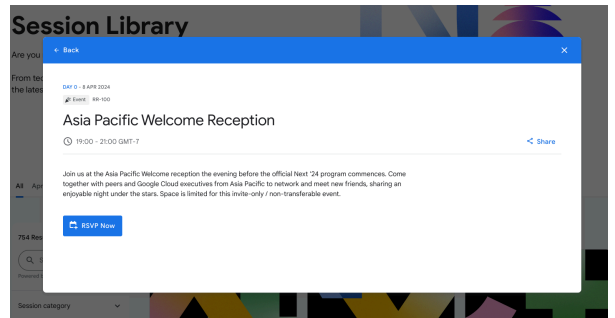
Session Library

Are you

From tec
the lates

← Back

×

DAY 0 - 8 APR 2024

Event RR-100

Asia Pacific Welcome Reception

19:00 - 21:00 GMT-7

Share

Join us at the Asia Pacific Welcome reception the evening before the official Next '24 program commences. Come together with peers and Google Cloud executives from Asia Pacific to network and meet new friends, sharing an enjoyable night under the stars. Space is limited for this invite-only / non-transferable event.

RSVP Now

All Apr

754 Res

Session category